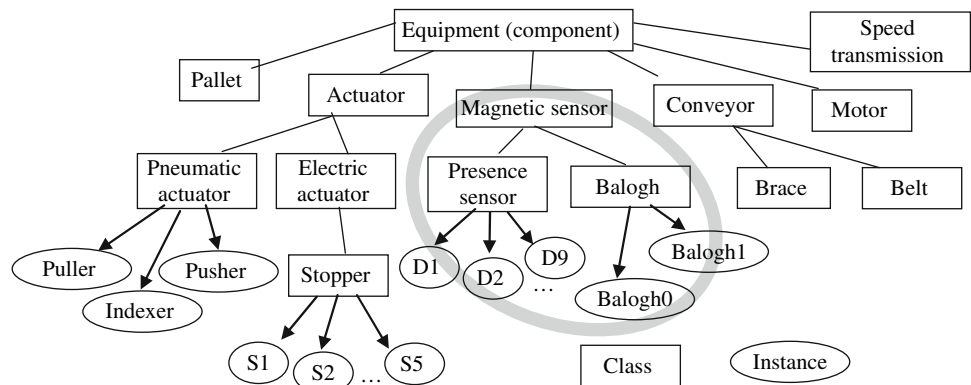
Equipment (component)

Speed transmission

Pallet

Actuator

Magnetic sensor

Conveyor

Motor

Pneumatic actuator

Electric actuator

Presence sensor

Balogh

Brace

Belt

Puller

Indexer

Pusher

Stopper

D1

D2

D9

…

Balogh1

Balogh0

S1

S2

…

S5

Class

Instance